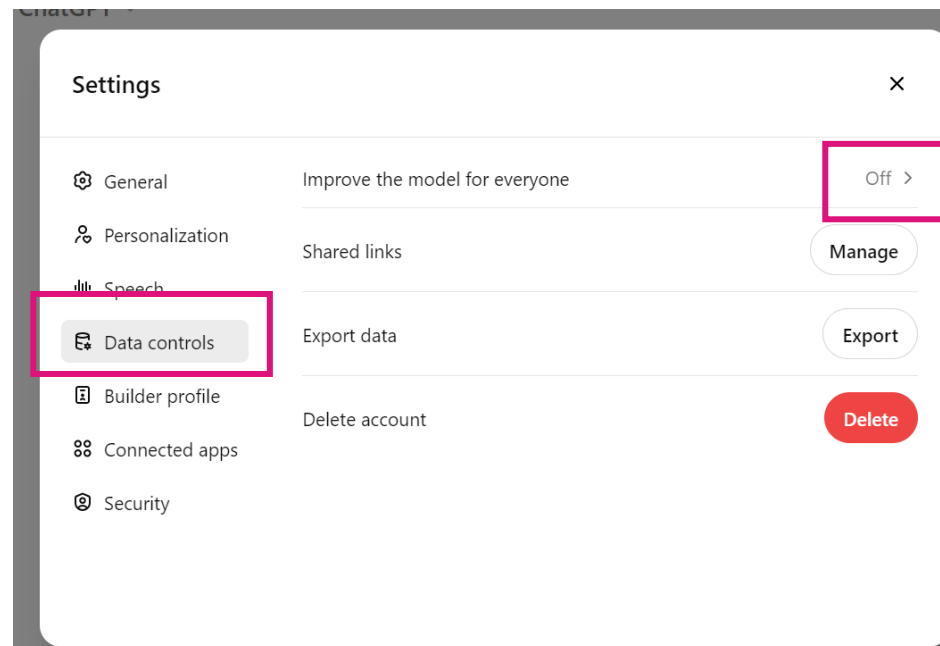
ChatGPT

Settings

×

General

Personalization

Speech

Data controls

Builder profile

Connected apps

Security

Improve the model for everyone

Off >

Shared links

Manage

Export data

Export

Delete account

Delete